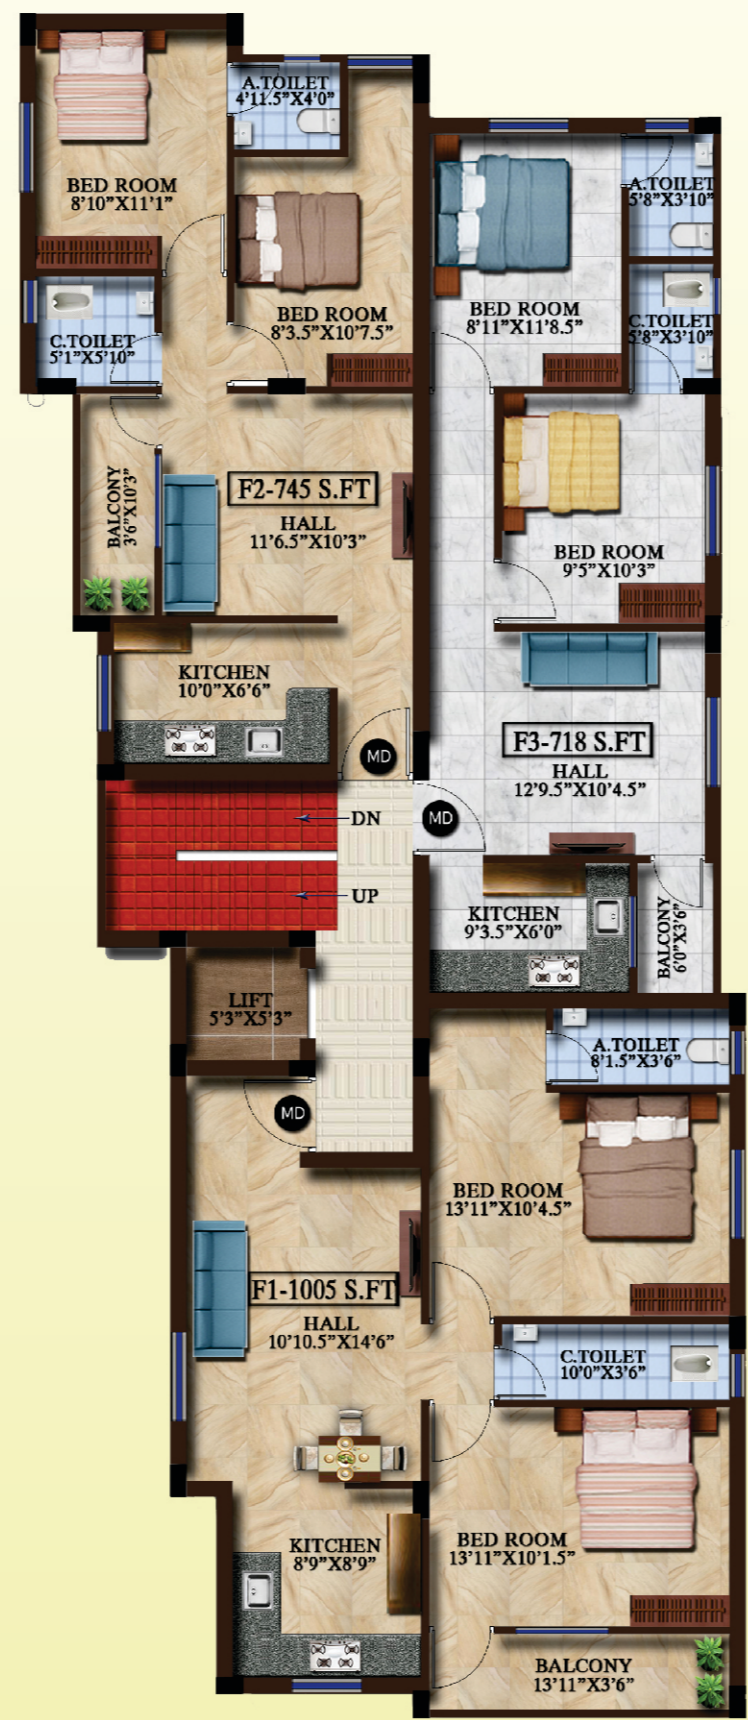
A.TOILET
4'11.5"X4'0"

BED ROOM
8'10"X11'1"

BED ROOM
8'3.5"X10'7.5"

C.TOILET
5'1"X5'10"

A.TOILET
5'8"X3'10"

BED ROOM
8'11"X11'8.5"

C.TOILET
5'8"X3'10"

F2-745 S.FT
HALL
11'6.5"X10'3"

BALCONY
3'6"X10'3"

BED ROOM
9'5"X10'3"

KITCHEN
10'0"X6'6"

MD

F3-718 S.FT
HALL
12'9.5"X10'4.5"

DN

MD

UP

KITCHEN
9'3.5"X6'0"

BALCONY
6'0"X3'6"

LIFT
5'3"X5'3"

A.TOILET
8'1.5"X3'6"

MD

BED ROOM
13'11"X10'4.5"

F1-1005 S.FT
HALL
10'10.5"X14'6"

C.TOILET
10'0"X3'6"

KITCHEN
8'9"X8'9"

BED ROOM
13'11"X10'1.5"

BALCONY
13'11"X3'6"